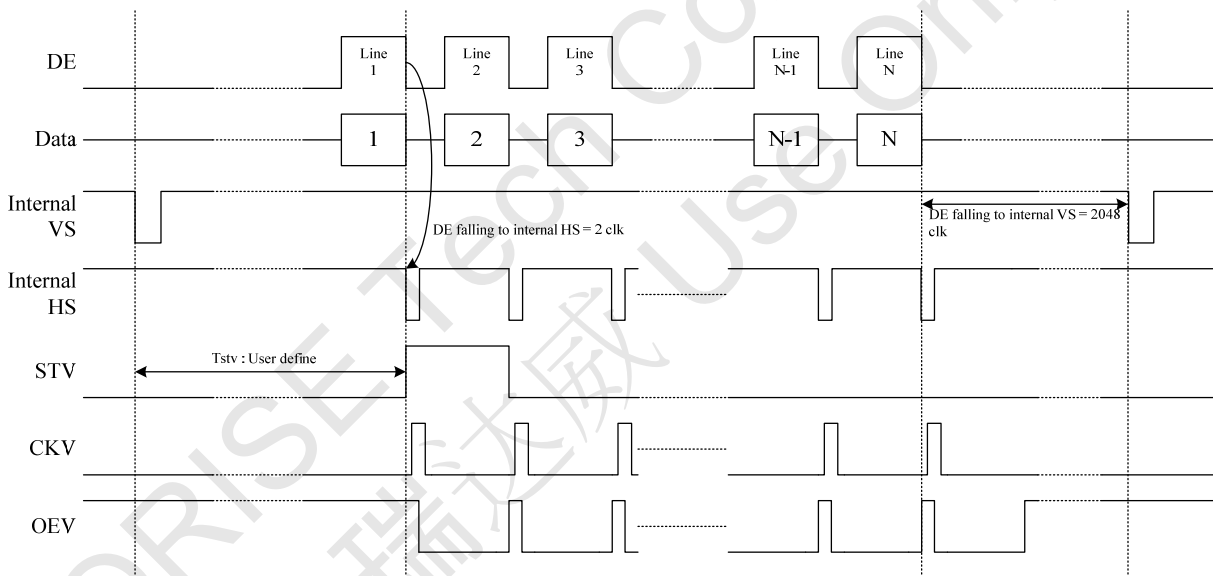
DE
Line 1
Line 2
Line 3
Line N-1
Line N

Data
1
2
3
N-1
N

Internal VS
DE falling to internal HS = 2 clk
DE falling to internal VS = 2048 clk

Internal HS

STV
Tstv : User define

CKV

OEV

ORISE Tech Co. Use Only
瑞力威